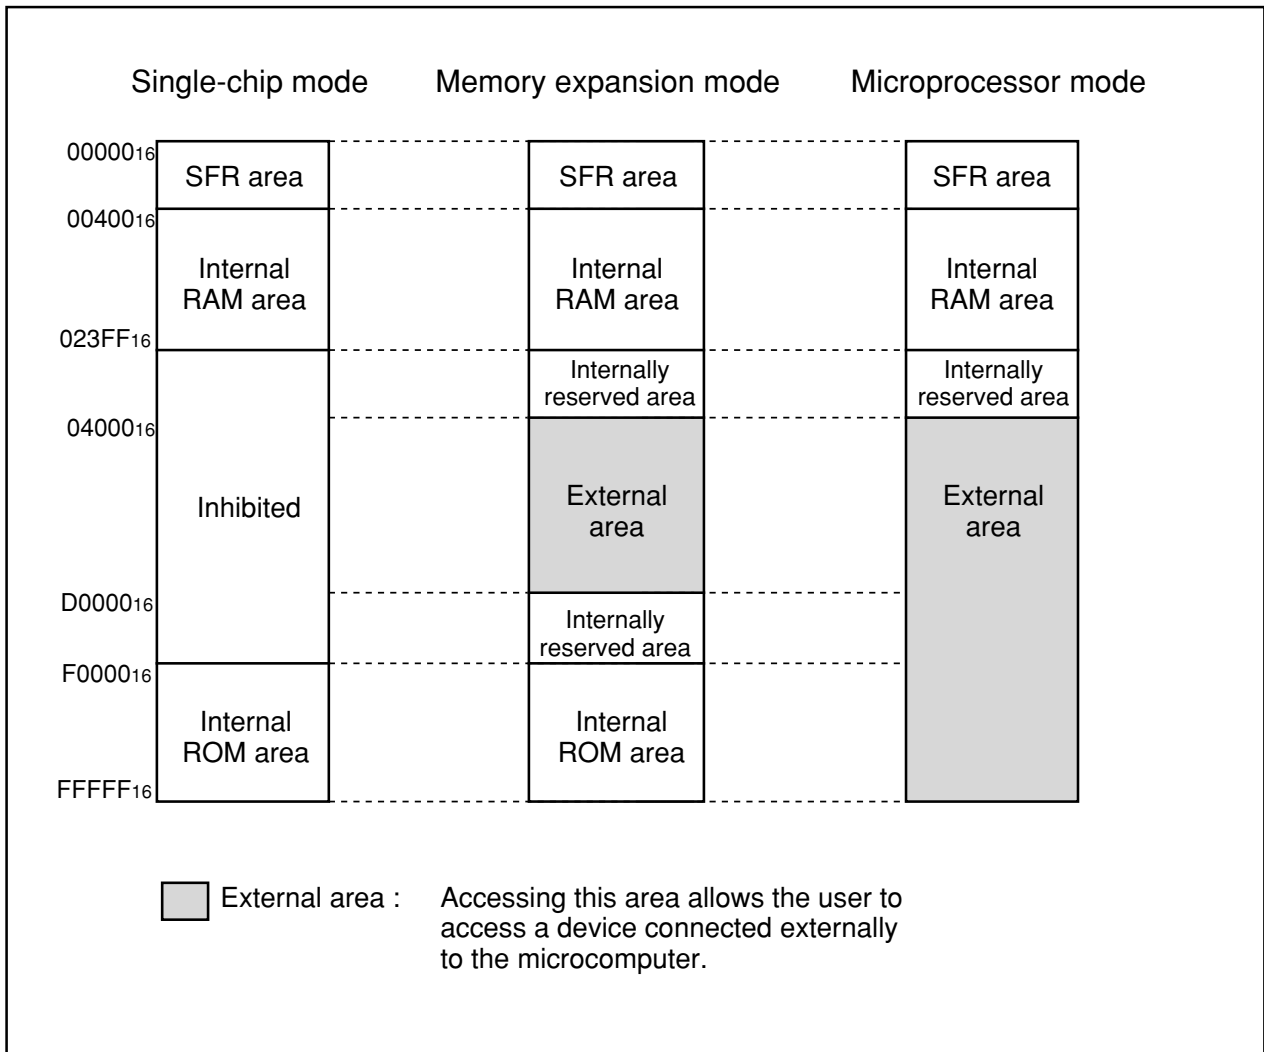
Single-chip mode

Memory expansion mode

Microprocessor mode

$00000_{16}$

$00400_{16}$

$023FF_{16}$

$04000_{16}$

$D0000_{16}$

$F0000_{16}$

$FFFFF_{16}$

SFR area

Internal RAM area

Inhibited

Internal ROM area

SFR area

Internal RAM area

Internally reserved area

External area

Internally reserved area

Internal ROM area

SFR area

Internal RAM area

Internally reserved area

External area

External area : Accessing this area allows the user to access a device connected externally to the microcomputer.